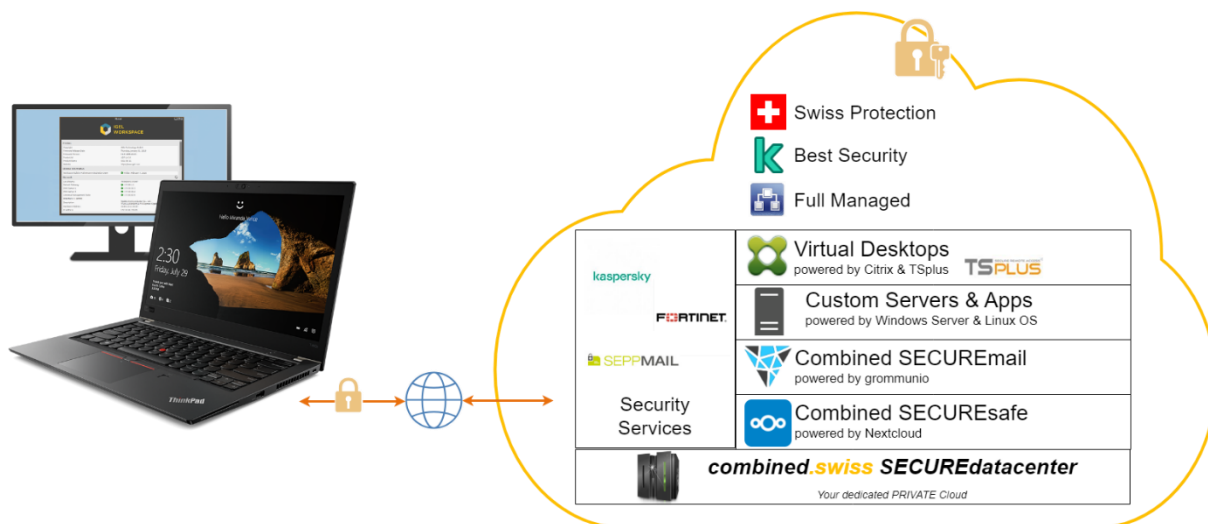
Swiss Protection

Best Security

Full Managed

kaspersky

FORTINET

SEPPMAIL

Security Services

Virtual Desktops
powered by Citrix & TSplus

TSPLUS

Custom Servers & Apps
powered by Windows Server & Linux OS

Combined SECUREmail
powered by grommunio

Combined SECUREsafe
powered by Nextcloud

combined.swiss SECUREdatacenter
Your dedicated PRIVATE Cloud

2:30
Monday, July 29

ThinkPad